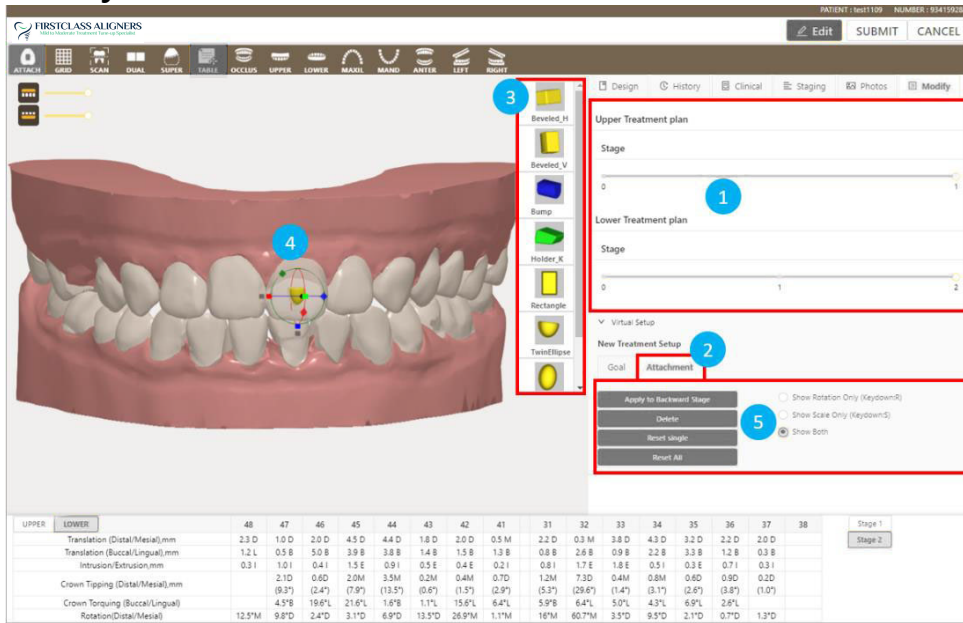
FIRSTCLASS ALIGNERS
Mild to Moderate Treatment Turn-up Specialist

PATIENT : test1109 NUMBER : 93415928

Edit SUBMIT CANCEL

ATTACH GRID SCAN DUAL SUPER TABLE OCCLUS UPPER LOWER MAXIL MAND ANTER LEFT RIGHT

3

Beveled_H
Beveled_V
Bump
Holder_K
Rectangle
TwinEllipse

4

Design History Clinical Staging Photos Modify

Upper Treatment plan

Stage

0 1

1

Lower Treatment plan

Stage

0 1 2

Virtual Setup

New Treatment Setup

2

Goal Attachment

Apply to Backward Stage
Delete
Reset single
Reset All

5

Show Rotation Only (Keydown:R)
Show Scale Only (Keydown:S)
Show Both

UPPER LOWER

| | 48 | 47 | 46 | 45 | 44 | 43 | 42 | 41 | 31 | 32 | 33 | 34 | 35 | 36 | 37 | 38 |
|---|---|---|---|---|---|---|---|---|---|---|---|---|---|---|---|---|
| Translation (Distal/Mesial),mm | 2.3 D | 1.0 D | 2.0 D | 4.5 D | 4.4 D | 1.8 D | 2.0 D | 0.5 M | 2.2 D | 0.3 M | 3.8 D | 4.3 D | 3.2 D | 2.2 D | 2.0 D | |
| Translation (Buccal/Lingual),mm | 1.2 L | 0.5 B | 5.0 B | 3.9 B | 3.8 B | 1.4 B | 1.5 B | 1.3 B | 0.8 B | 2.6 B | 0.9 B | 2.2 B | 3.3 B | 1.2 B | 0.3 B | |
| Intrusion/Extrusion,mm | 0.3 I | 1.0 I | 0.4 I | 1.5 E | 0.9 I | 0.5 E | 0.4 E | 0.2 I | 0.8 I | 1.7 E | 1.8 E | 0.5 I | 0.3 E | 0.7 I | 0.3 I | |
| Crown Tipping (Distal/Mesial),mm | | 2.1D (9.3°) | 0.6D (2.4°) | 2.0M (7.9°) | 3.5M (13.5°) | 0.2M (0.6°) | 0.4M (1.5°) | 0.7D (2.9°) | 1.2M (5.3°) | 7.3D (29.6°) | 0.4M (1.4°) | 0.8M (3.1°) | 0.6D (2.6°) | 0.9D (3.8°) | 0.2D (1.0°) | |
| Crown Torquing (Buccal/Lingual) | | 4.5°B | 19.6°L | 21.6°L | 1.6°B | 1.1°L | 15.6°L | 6.4°L | 5.9°B | 6.4°L | 5.0°L | 4.3°L | 6.9°L | 2.6°L | | |
| Rotation(Distal/Mesial) | 12.5°M | 9.8°D | 2.4°D | 3.1°D | 6.9°D | 13.5°D | 26.9°M | 1.1°M | 16°M | 60.7°M | 3.5°D | 9.5°D | 2.1°D | 0.7°D | 1.3°D | |

Stage 1
Stage 2